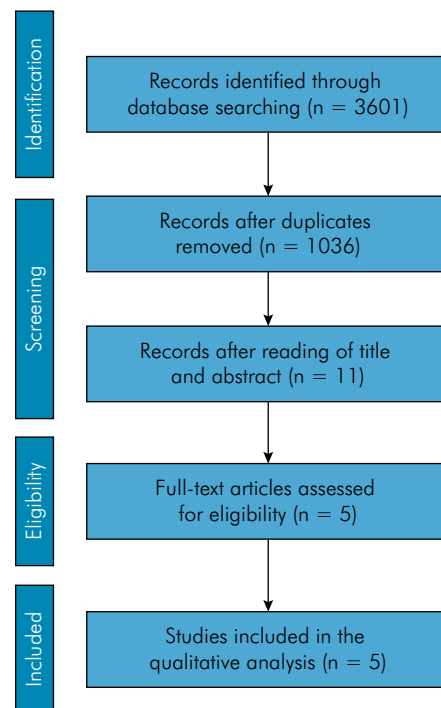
Identification

Records identified through database searching (n = 3601)

Screening

Records after duplicates removed (n = 1036)

Records after reading of title and abstract (n = 11)

Eligibility

Full-text articles assessed for eligibility (n = 5)

Included

Studies included in the qualitative analysis (n = 5)